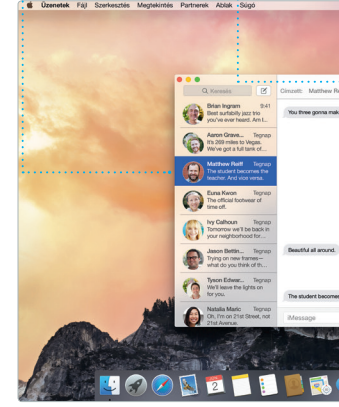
Üzenetek Fájl Szerkesztés Megtekintés Partnerek Ablak Súgó

Keresés

Brian Ingram 9:41
Beet surfabily jazz trio you've ever heard. Am I...

Aaron Grave... Tegnap
It's 289 miles to Vegas. We've got a full tank of...

Matthew Reiff Tegnap
The student becomes the teacher. And vice versa.

Euna Kwon Tegnap
The official footwear of time off.

Ivy Calhoun Tegnap
I've heard we'll be back in your neighborhood for...

Jason Bettin... Tegnap
Trying on new frames— what do you think of th...

Tyson Edwar... Tegnap
We'll leave the lights on for you.

Natalia Maric Tegnap
Oh, I'm on 21st Street, not 21st Avenue.

Címzett: Matthew Re

You three gonna mak

Beautiful all around.

The student becomes

iMessage

JUL
2